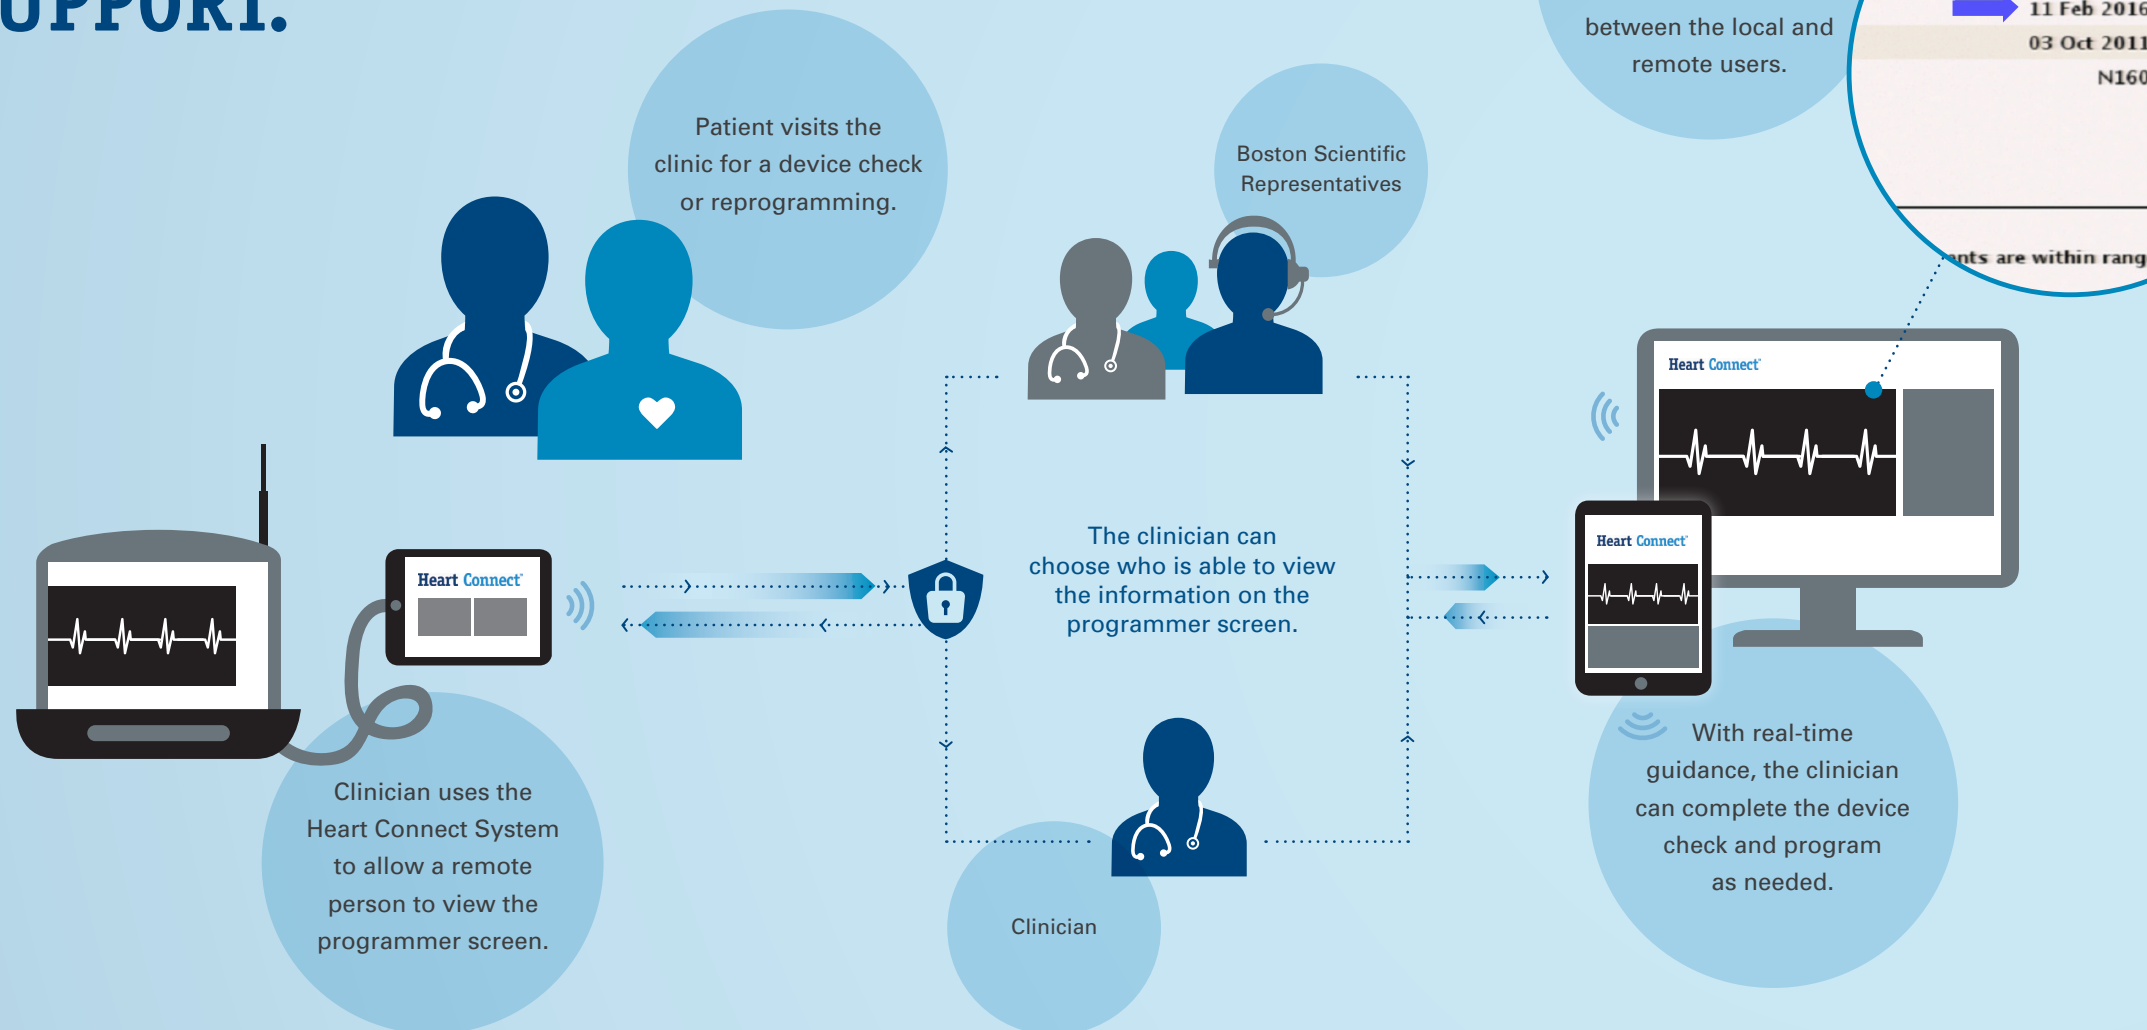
UPPORT.

between the local and remote users.

11 Feb 2016
03 Oct 2011
N160

nts are within rang

Patient visits the clinic for a device check or reprogramming.

Boston Scientific Representatives

Heart Connect

Heart Connect

Heart Connect

The clinician can choose who is able to view the information on the programmer screen.

Heart Connect

With real-time guidance, the clinician can complete the device check and program as needed.

Clinician uses the Heart Connect System to allow a remote person to view the programmer screen.

Clinician